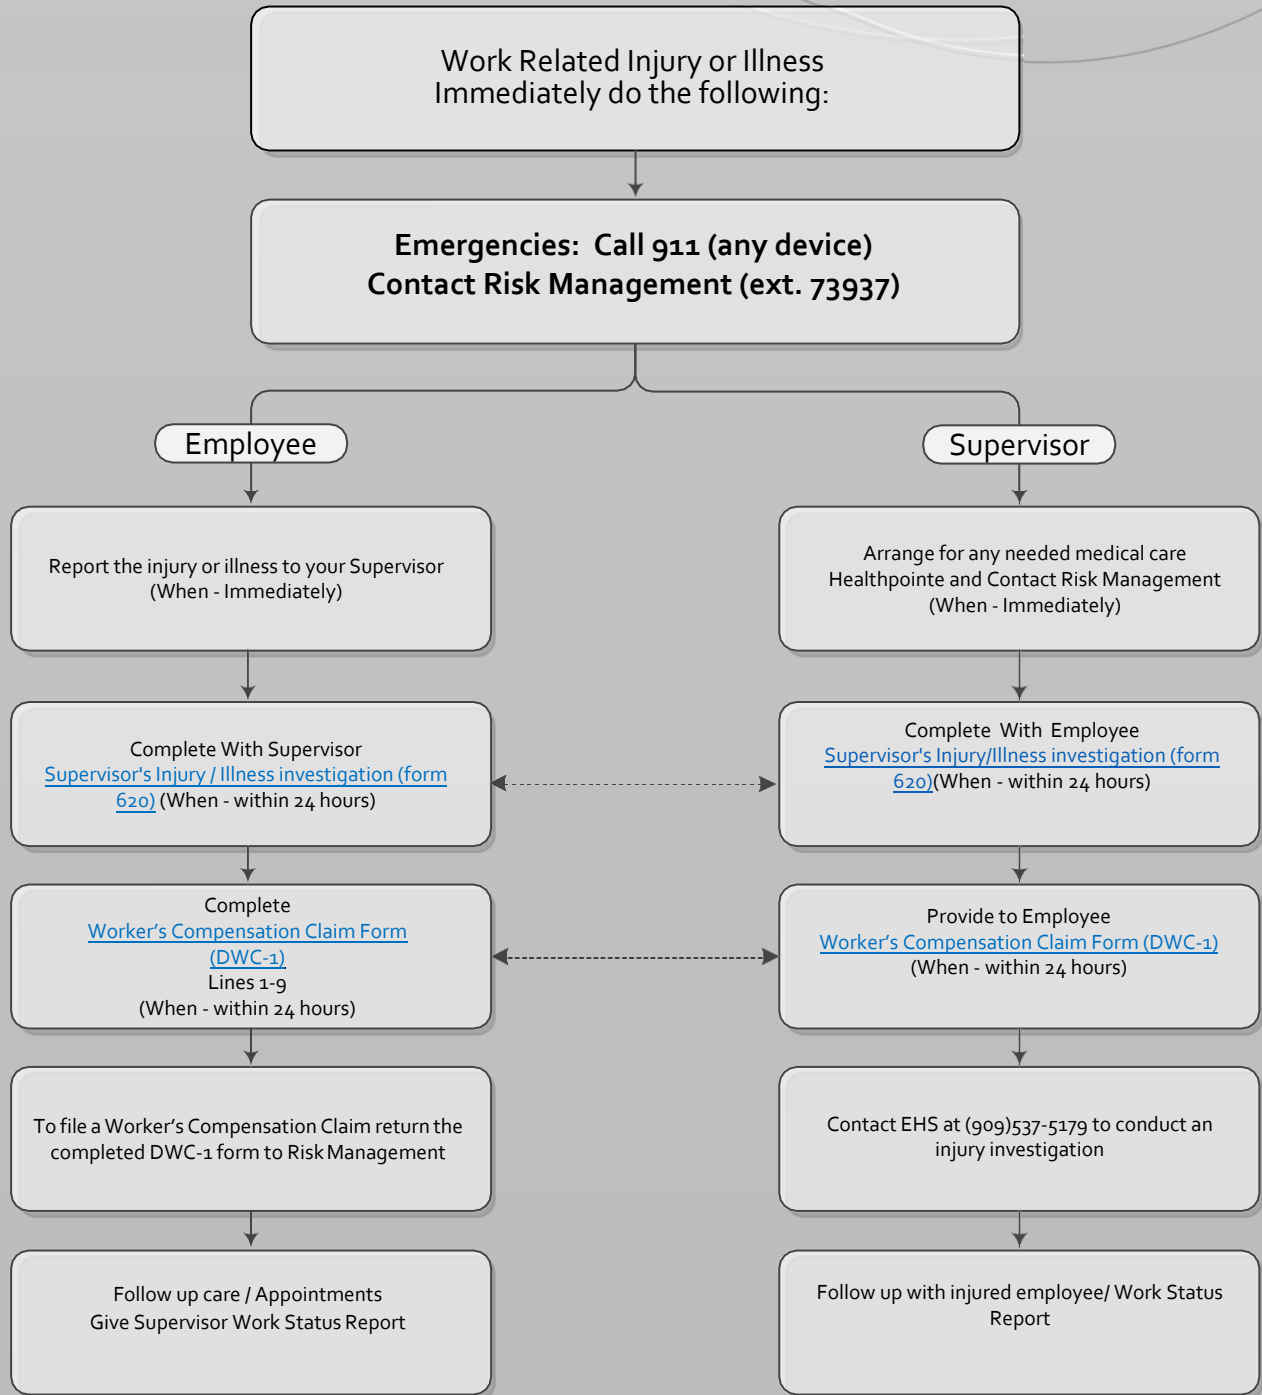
Work Related Injury or Illness
Immediately do the following:

Emergencies: Call 911 (any device)
Contact Risk Management (ext. 73937)

Employee

Report the injury or illness to your Supervisor
(When - Immediately)

Complete With Supervisor
Supervisor's Injury / Illness investigation (form 620) (When - within 24 hours)

Complete
Worker's Compensation Claim Form (DWC-1)
Lines 1-9
(When - within 24 hours)

To file a Worker's Compensation Claim return the completed DWC-1 form to Risk Management

Follow up care / Appointments
Give Supervisor Work Status Report

Supervisor

Arrange for any needed medical care
Healthpointe and Contact Risk Management
(When - Immediately)

Complete With Employee
Supervisor's Injury/Illness investigation (form 620)(When - within 24 hours)

Provide to Employee
Worker's Compensation Claim Form (DWC-1)
(When - within 24 hours)

Contact EHS at (909)537-5179 to conduct an injury investigation

Follow up with injured employee/ Work Status Report